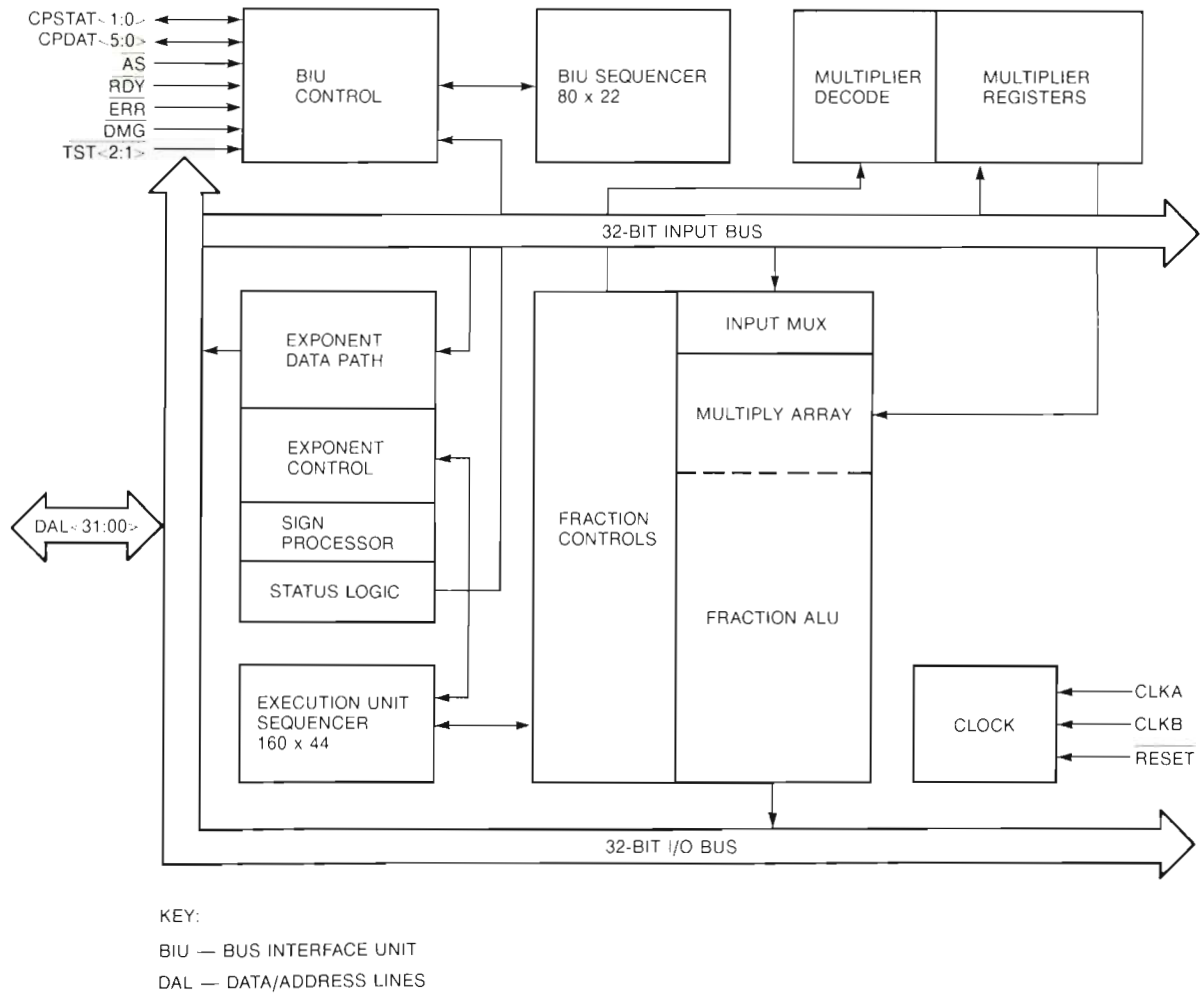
CPSTAT<1:0>
CPDAT<5:0>
$\overline{AS}$
$\overline{RDY}$
$\overline{ERR}$
$\overline{DMG}$
TST<2:1>

BIU CONTROL

BIU SEQUENCER 80 x 22

MULTIPLIER DECODE

MULTIPLIER REGISTERS

32-BIT INPUT BUS

EXPONENT DATA PATH

EXPONENT CONTROL

SIGN PROCESSOR

STATUS LOGIC

FRACTION CONTROLS

INPUT MUX

MULTIPLY ARRAY

FRACTION ALU

DAL<31:00>

EXECUTION UNIT SEQUENCER 160 x 44

CLOCK

CLKA
CLKB
$\overline{RESET}$

32-BIT I/O BUS

KEY:

BIU — BUS INTERFACE UNIT

DAL — DATA/ADDRESS LINES